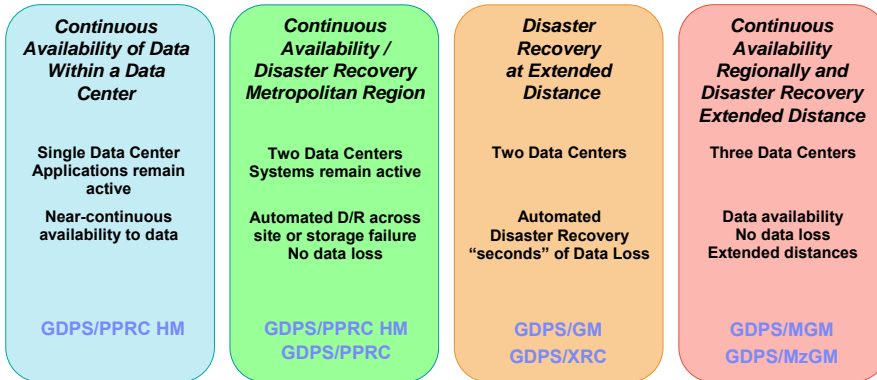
Continuous Availability of Data Within a Data Center

Single Data Center
Applications remain active

Near-continuous availability to data

GDPS/PPRC HM

Continuous Availability / Disaster Recovery Metropolitan Region

Two Data Centers
Systems remain active

Automated D/R across site or storage failure
No data loss

GDPS/PPRC HM
GDPS/PPRC

Disaster Recovery at Extended Distance

Two Data Centers

Automated Disaster Recovery
"seconds" of Data Loss

GDPS/GM
GDPS/XRC

Continuous Availability Regionally and Disaster Recovery Extended Distance

Three Data Centers

Data availability
No data loss
Extended distances

GDPS/MGM
GDPS/MzGM